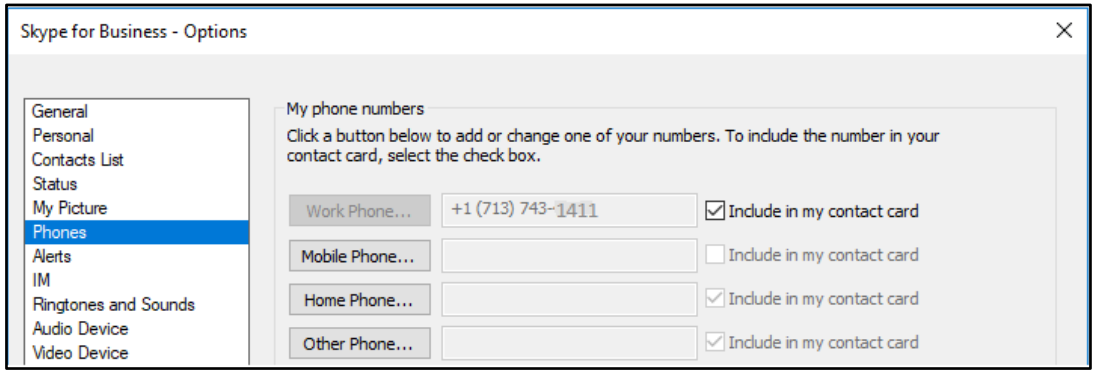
Skype for Business - Options

General
Personal
Contacts List
Status
My Picture
Phones
Alerts
IM
Ringtones and Sounds
Audio Device
Video Device

My phone numbers

Click a button below to add or change one of your numbers. To include the number in your contact card, select the check box.

Work Phone... +1 (713) 743-1411 Include in my contact card

Mobile Phone... Include in my contact card

Home Phone... Include in my contact card

Other Phone... Include in my contact card